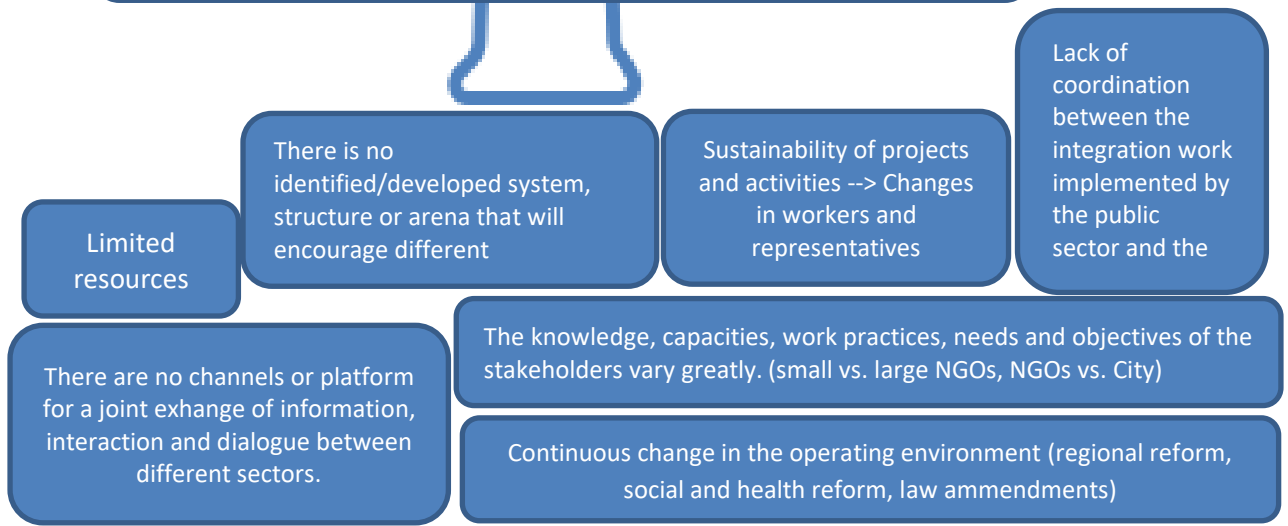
There is no identified/developed system, structure or arena that will encourage different

Sustainability of projects and activities --> Changes in workers and representatives

Lack of coordination between the integration work implemented by the public sector and the

Limited resources

The knowledge, capacities, work practices, needs and objectives of the stakeholders vary greatly. (small vs. large NGOs, NGOs vs. City)

There are no channels or platform for a joint exhange of information, interaction and dialogue between different sectors.

Continuous change in the operating environment (regional reform, social and health reform, law ammendments)